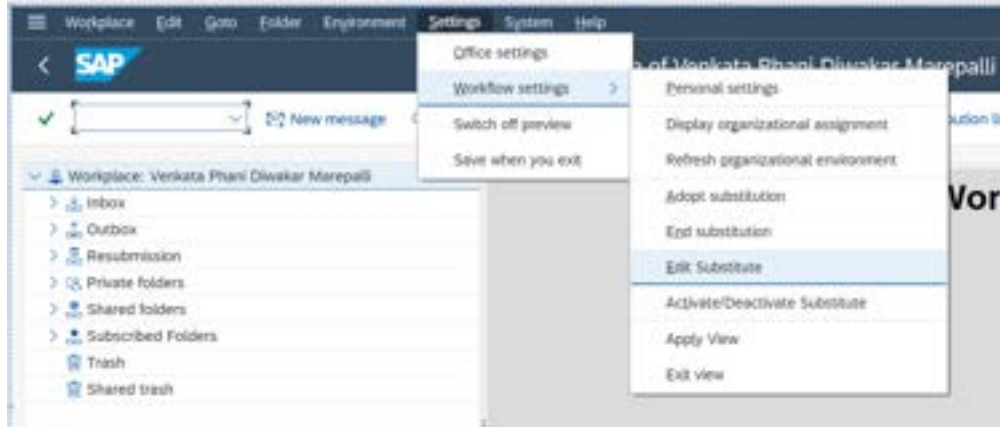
Workplace Edit Goto Folder Environment Settings System Help

SAP

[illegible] of Venkata Phani Diwakar Marepalli

New message

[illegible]ution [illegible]

Office settings
Workflow settings
Switch off preview
Save when you exit

Personal settings
Display organizational assignment
Refresh organizational environment
Adopt substitution
End substitution
Edit Substitute
Activate/Deactivate Substitute
Apply View
Exit view

Wor

Workplace: Venkata Phani Diwakar Marepalli
Inbox
Outbox
Resubmission
Private folders
Shared folders
Subscribed Folders
Trash
Shared trash